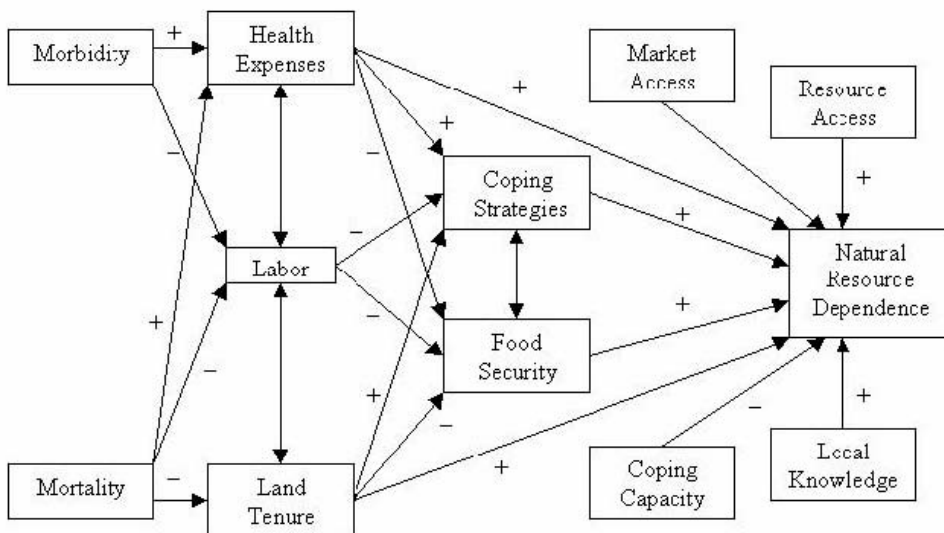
Morbidity
+
Health Expenses
Market Access
Resource Access
+
+
–
+
–
Coping Strategies
+
Natural Resource Dependence
–
Labor
–
+
+
Food Security
–
+
+
–
–
+
Mortality
–
Land Tenure
+
Coping Capacity
Local Knowledge